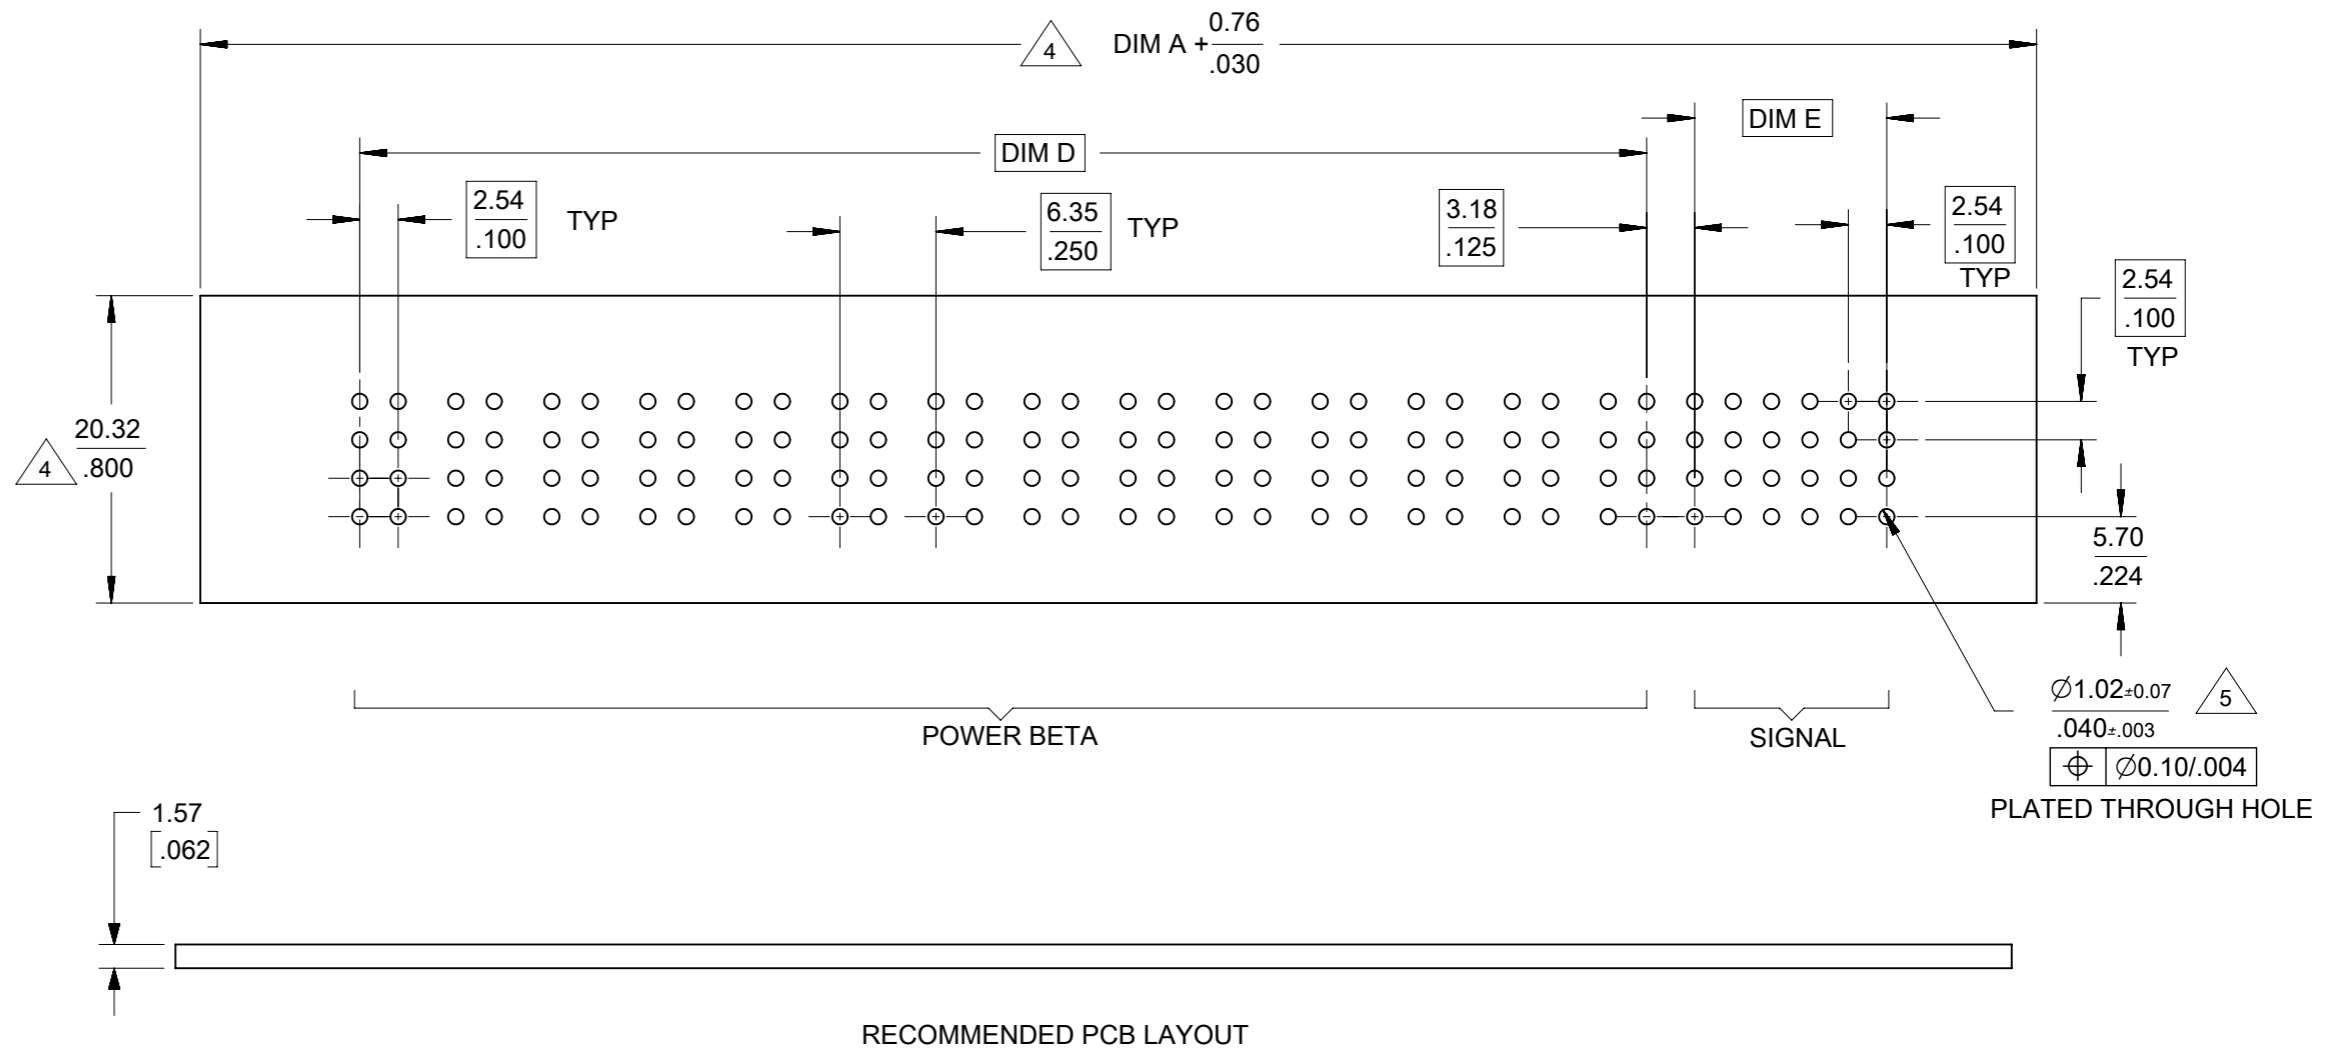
4 DIM A + $\frac{0.76}{.030}$

DIM E

DIM D

$\frac{2.54}{.100}$ TYP

$\frac{6.35}{.250}$ TYP

$\frac{3.18}{.125}$

$\frac{2.54}{.100}$ TYP

$\frac{2.54}{.100}$ TYP

4 $\frac{20.32}{.800}$

$\frac{5.70}{.224}$

POWER BETA

SIGNAL

$\frac{\varnothing 1.02_{\pm 0.07}}{.040_{\pm .003}}$ 5

$\oplus$ | $\varnothing$0.10/.004

PLATED THROUGH HOLE

1.57
[.062]

RECOMMENDED PCB LAYOUT